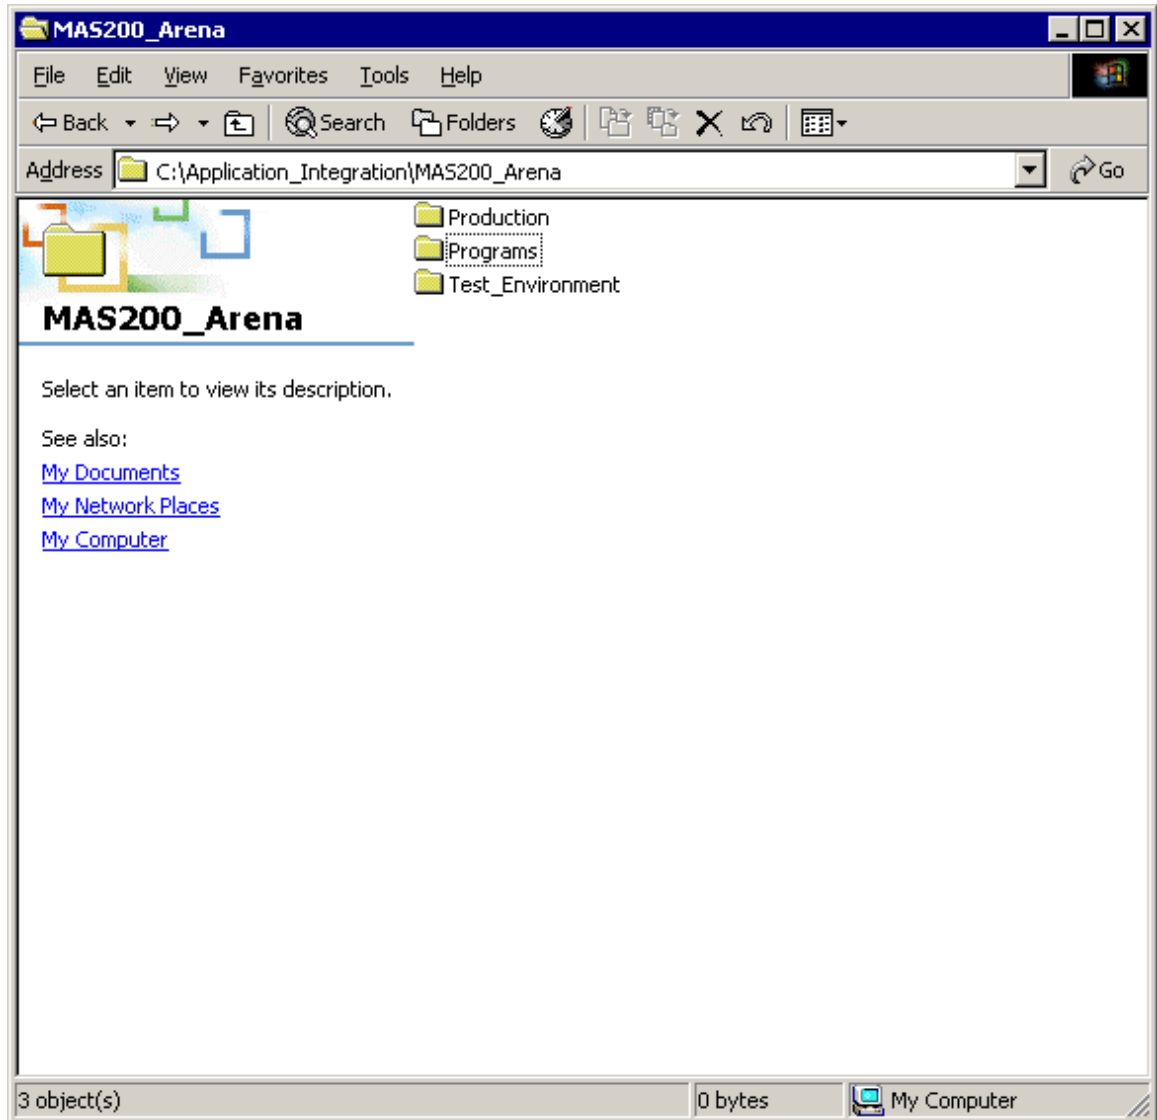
MAS200_Arena

File Edit View Favorites Tools Help

Back Search Folders

Address C:\Application_Integration\MAS200_Arena Go

MAS200_Arena

Select an item to view its description.

See also:
My Documents
My Network Places
My Computer

Production
Programs
Test_Environment

3 object(s) 0 bytes My Computer